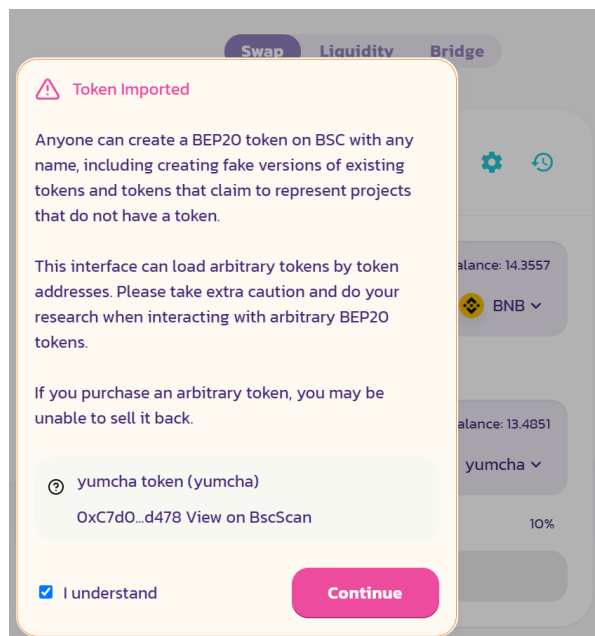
Swap Liquidity Bridge

Token Imported

Anyone can create a BEP20 token on BSC with any name, including creating fake versions of existing tokens and tokens that claim to represent projects that do not have a token.

This interface can load arbitrary tokens by token addresses. Please take extra caution and do your research when interacting with arbitrary BEP20 tokens.

If you purchase an arbitrary token, you may be unable to sell it back.

yumcha token (yumcha)

0xC7d0...d478 View on BscScan

I understand

Continue

alance: 14.3557

BNB

alance: 13.4851

yumcha

10%